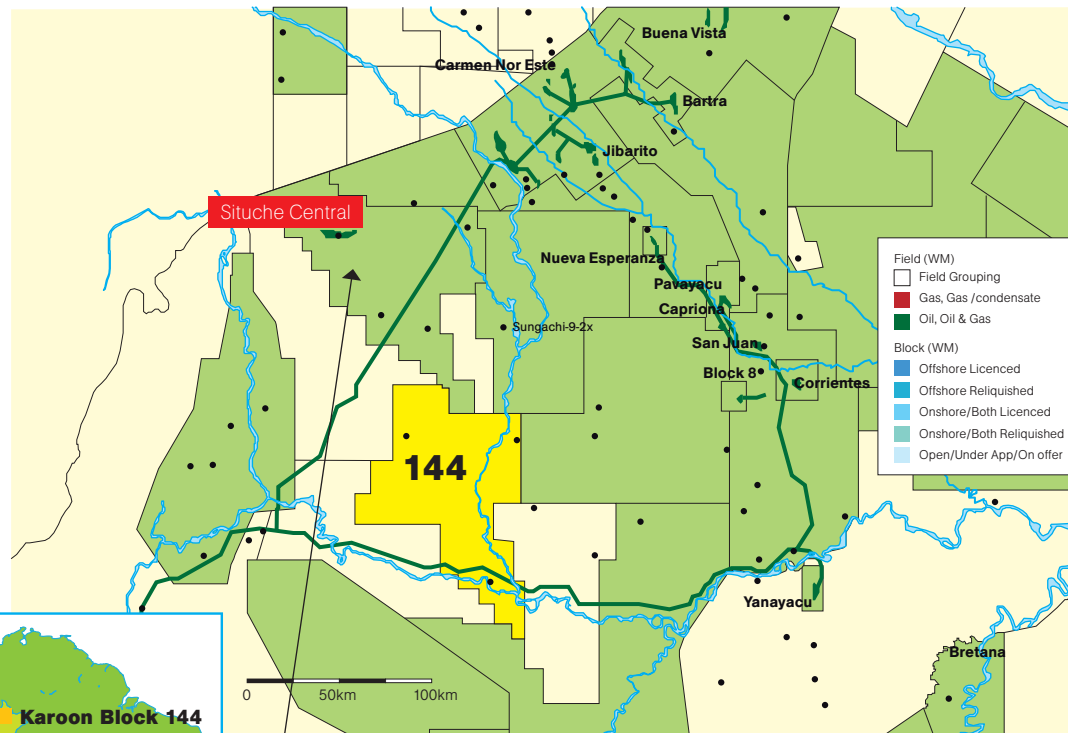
Buena Vista

Carmen Nor Este

Bartra

Jibarito

Situche Central

Nueva Esperanza

Pavayacu

Capriona

Sungachi-9-2x

San Juan

Block 8

Corrientes

144

Yanayacu

Bretana

0 50km 100km

Karoon Block 144

Field (WM)
Field Grouping
Gas, Gas /condensate
Oil, Oil & Gas

Block (WM)
Offshore Licenced
Offshore Reliquished
Onshore/Both Licenced
Onshore/Both Reliquished
Open/Under App/On offer